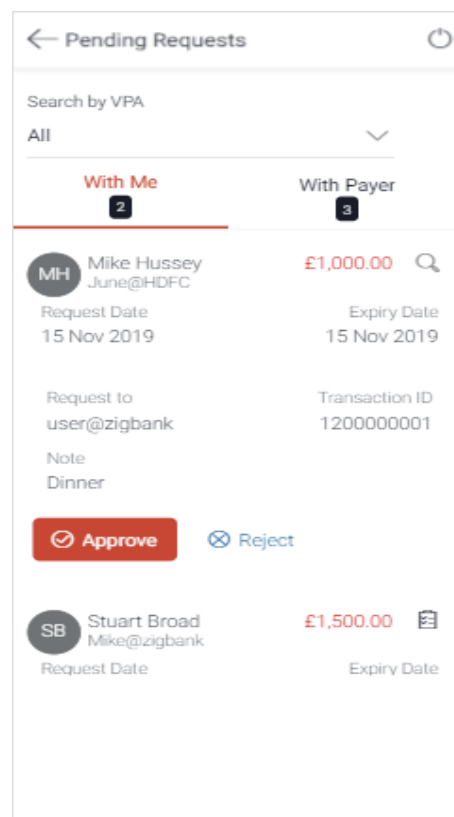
Pending Requests

Search by VPA
All

With Me
2
With Payer
3

MH
Mike Hussey
June@HDFC
£1,000.00
Request Date
15 Nov 2019
Expiry Date
15 Nov 2019

Request to
user@zigbank
Transaction ID
1200000001
Note
Dinner

Approve
Reject

SB
Stuart Broad
Mike@zigbank
£1,500.00
Request Date
Expiry Date